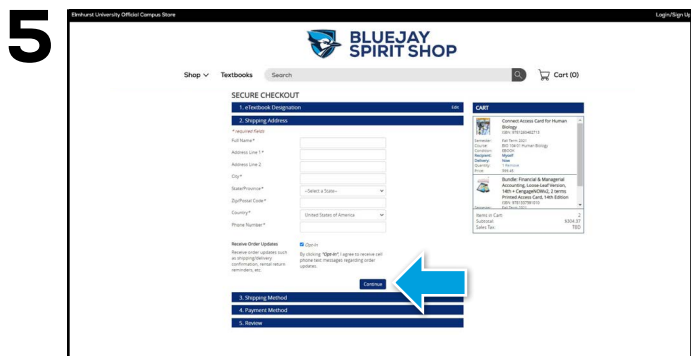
5

Elmhurst University Official Campus Store

Login/Sign Up

BLUEJAY SPIRIT SHOP

Shop ∨ Textbooks Search

Cart (0)

SECURE CHECKOUT

1. eTextbook Designation Edit

2. Shipping Address

* required fields

Full Name*

Address Line 1*

Address Line 2

City*

State/Province* --Select a State--

Zip/Postal Code*

Country* United States of America

Phone Number*

Receive Order Updates

Receive order updates such as shipping/delivery confirmation, rental return reminders, etc.

Opt-In

By clicking "Opt-In" I agree to receive cell phone text messages regarding order updates.

Continue

3. Shipping Method

4. Payment Method

5. Review

CART

Connect Access Card for Human Biology
ISBN: 9781264462715
Semester: Fall Term 2021
Course: BIO-104-01 Human Biology
Condition: NEW
Recipient: Myself
Delivery: Now
Quantity: 1
Price: $99.46

Bundle: Financial & Managerial Accounting, Loose-Leaf Version, 14th + CengageNOWv2, 2 terms Printed Access Card, 14th Edition
ISBN: 9781337761611
Semester: Fall Term 2021

Items in Cart: 2
Subtotal: $304.37
Sales Tax: TBD